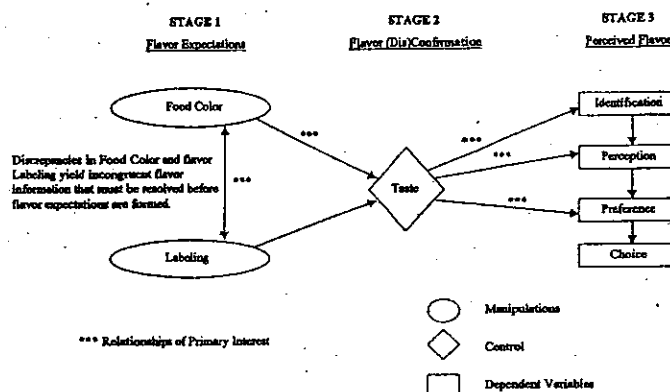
STAGE 1
Flavor Expectations

STAGE 2
Flavor (Dis)Confirmation

STAGE 3
Perceived Flavor

Food Color

Discrepancies in Food Color and flavor Labeling yield incongruent flavor information that must be resolved before flavor expectations are formed.

***

Labeling

***

Taste

***

***

***

Identification

Perception

Preference

Choice

*** Relationships of Primary Interest

Manipulations

Control

Dependent Variables